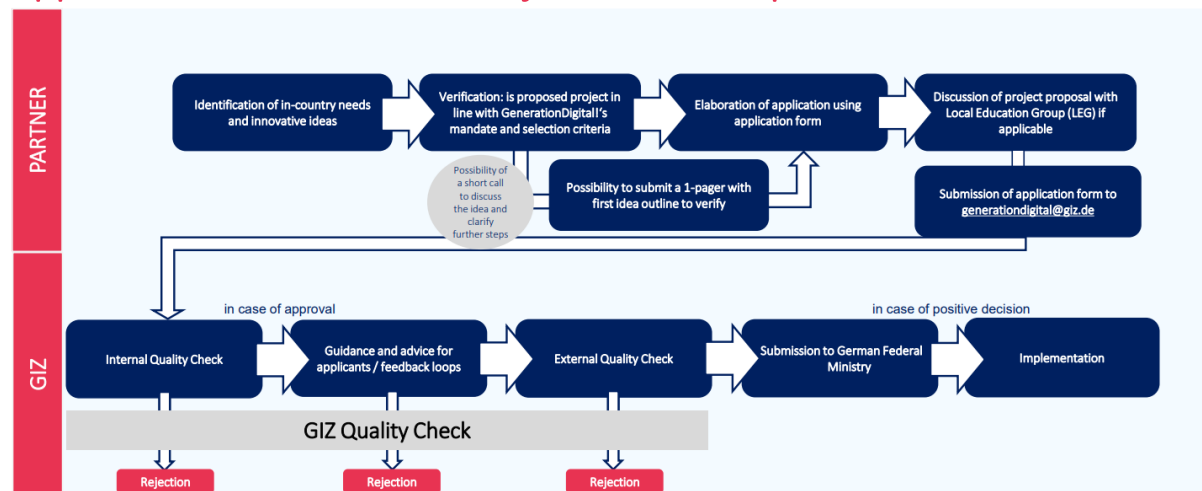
PARTNER

Identification of in-country needs and innovative ideas

Verification: is proposed project in line with GenerationDigitall's mandate and selection criteria

Elaboration of application using application form

Discussion of project proposal with Local Education Group (LEG) if applicable

Possibility of a short call to discuss the idea and clarify further steps

Possibility to submit a 1-pager with first idea outline to verify

Submission of application form to generationdigital@giz.de

GIZ

in case of approval

in case of positive decision

Internal Quality Check

Guidance and advice for applicants / feedback loops

External Quality Check

Submission to German Federal Ministry

Implementation

GIZ Quality Check

Rejection

Rejection

Rejection